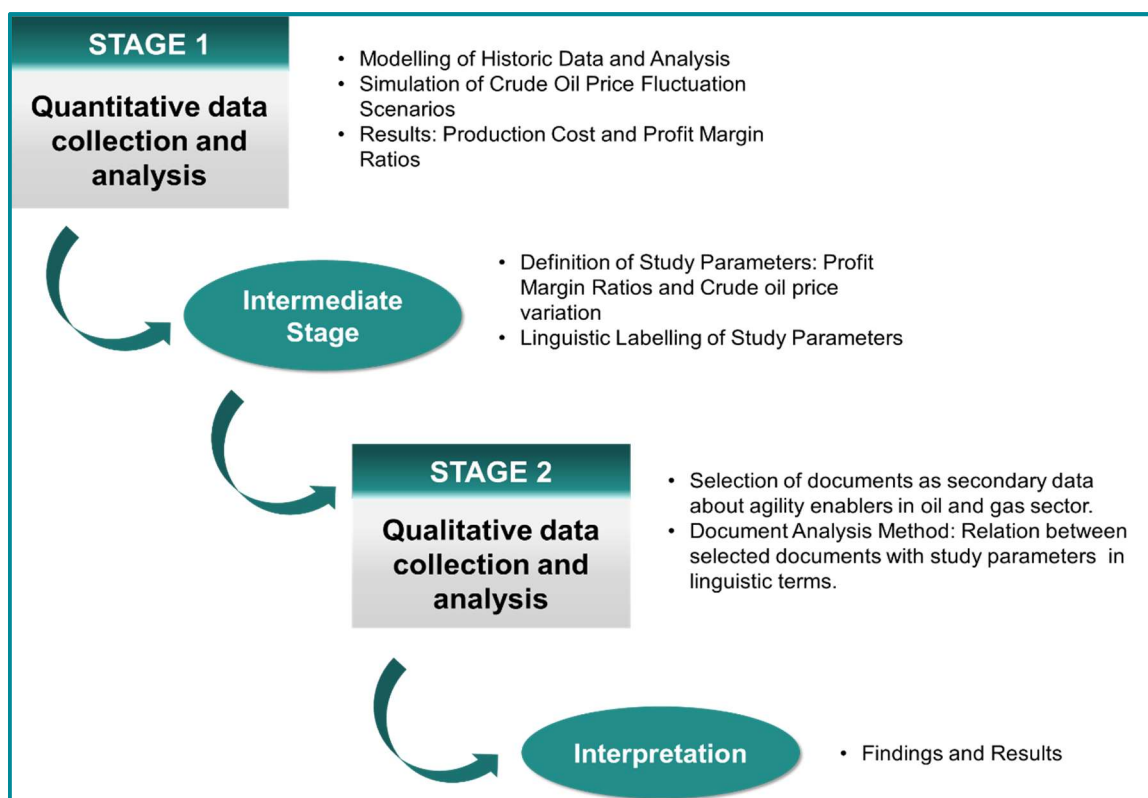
STAGE 1

Quantitative data collection and analysis

• Modelling of Historic Data and Analysis
• Simulation of Crude Oil Price Fluctuation Scenarios
• Results: Production Cost and Profit Margin Ratios

Intermediate Stage

• Definition of Study Parameters: Profit Margin Ratios and Crude oil price variation
• Linguistic Labelling of Study Parameters

STAGE 2

Qualitative data collection and analysis

• Selection of documents as secondary data about agility enablers in oil and gas sector.
• Document Analysis Method: Relation between selected documents with study parameters in linguistic terms.

Interpretation

• Findings and Results